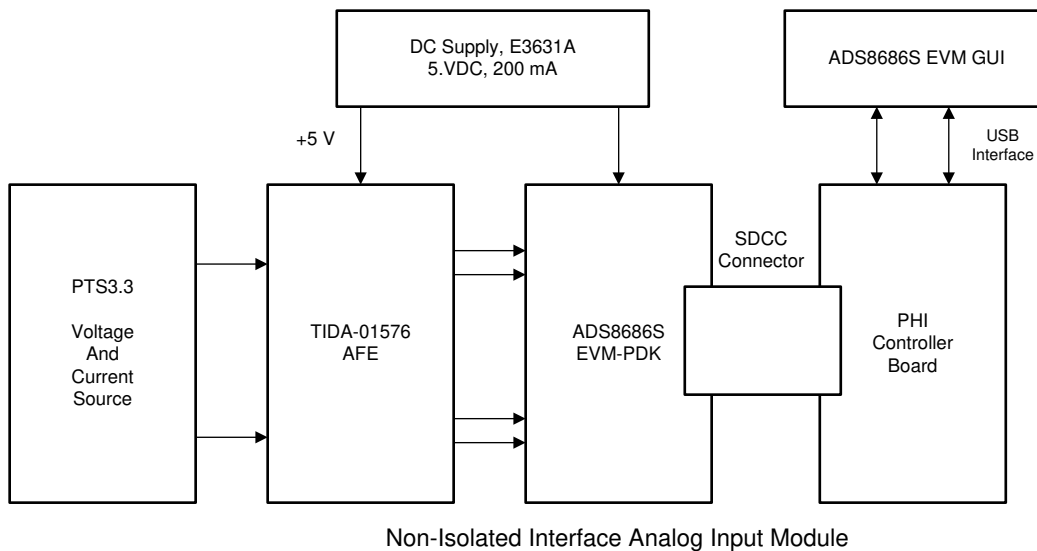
DC Supply, E3631A
5.VDC, 200 mA

ADS8686S EVM GUI

+5 V

USB
Interface

SDCC
Connector

PTS3.3

Voltage
And
Current
Source

TIDA-01576
AFE

ADS8686S
EVM-PDK

PHI
Controller
Board

Non-Isolated Interface Analog Input Module